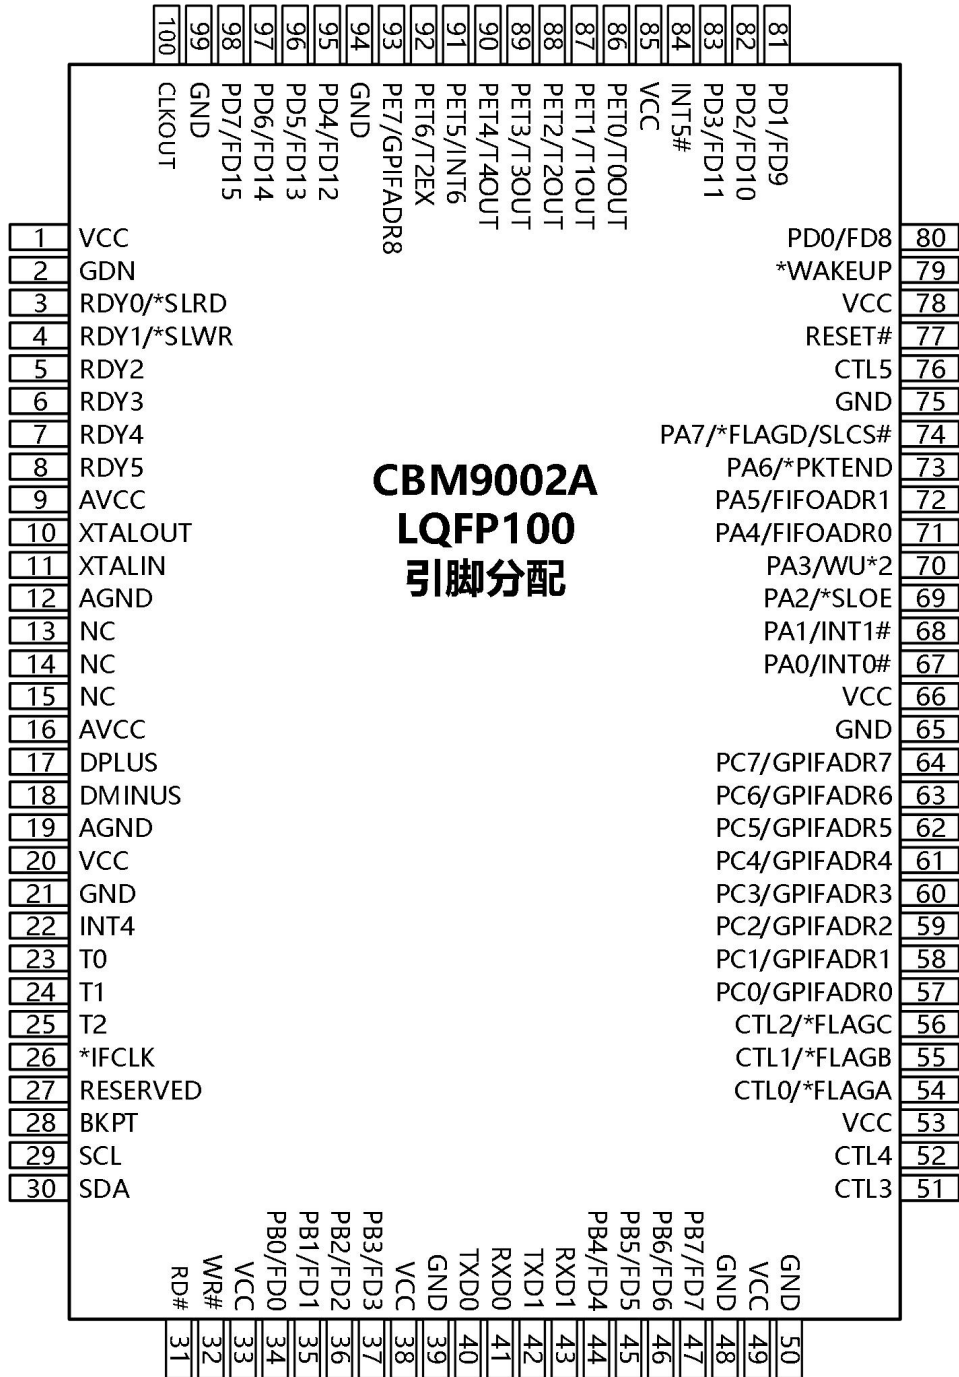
CBM9002A
LQFP100
引脚分配

100 CLKOUT
99 GND
98 PD7/FD15
97 PD6/FD14
96 PD5/FD13
95 PD4/FD12
94 GND
93 PE7/GPIFADR8
92 PET6/T2EX
91 PET5/INT6
90 PET4/T4OUT
89 PET3/T3OUT
88 PET2/T2OUT
87 PET1/T1OUT
86 PET0/T0OUT
85 VCC
84 INT5#
83 PD3/FD11
82 PD2/FD10
81 PD1/FD9

1 VCC
2 GDN
3 RDY0/*SLRD
4 RDY1/*SLWR
5 RDY2
6 RDY3
7 RDY4
8 RDY5
9 AVCC
10 XTALOUT
11 XTALIN
12 AGND
13 NC
14 NC
15 NC
16 AVCC
17 DPLUS
18 DMINUS
19 AGND
20 VCC
21 GND
22 INT4
23 T0
24 T1
25 T2
26 *IFCLK
27 RESERVED
28 BKPT
29 SCL
30 SDA

PD0/FD8 80
*WAKEUP 79
VCC 78
RESET# 77
CTL5 76
GND 75
PA7/*FLAGD/SLCS# 74
PA6/*PKTEND 73
PA5/FIFOADR1 72
PA4/FIFOADR0 71
PA3/WU*2 70
PA2/*SLOE 69
PA1/INT1# 68
PA0/INT0# 67
VCC 66
GND 65
PC7/GPIFADR7 64
PC6/GPIFADR6 63
PC5/GPIFADR5 62
PC4/GPIFADR4 61
PC3/GPIFADR3 60
PC2/GPIFADR2 59
PC1/GPIFADR1 58
PC0/GPIFADR0 57
CTL2/*FLAGC 56
CTL1/*FLAGB 55
CTL0/*FLAGA 54
VCC 53
CTL4 52
CTL3 51

RD# 31
WR# 32
VCC 33
PB0/FD0 34
PB1/FD1 35
PB2/FD2 36
PB3/FD3 37
VCC 38
GND 39
TXD0 40
RXD0 41
TXD1 42
RXD1 43
PB4/FD4 44
PB5/FD5 45
PB6/FD6 46
PB7/FD7 47
GND 48
VCC 49
GND 50